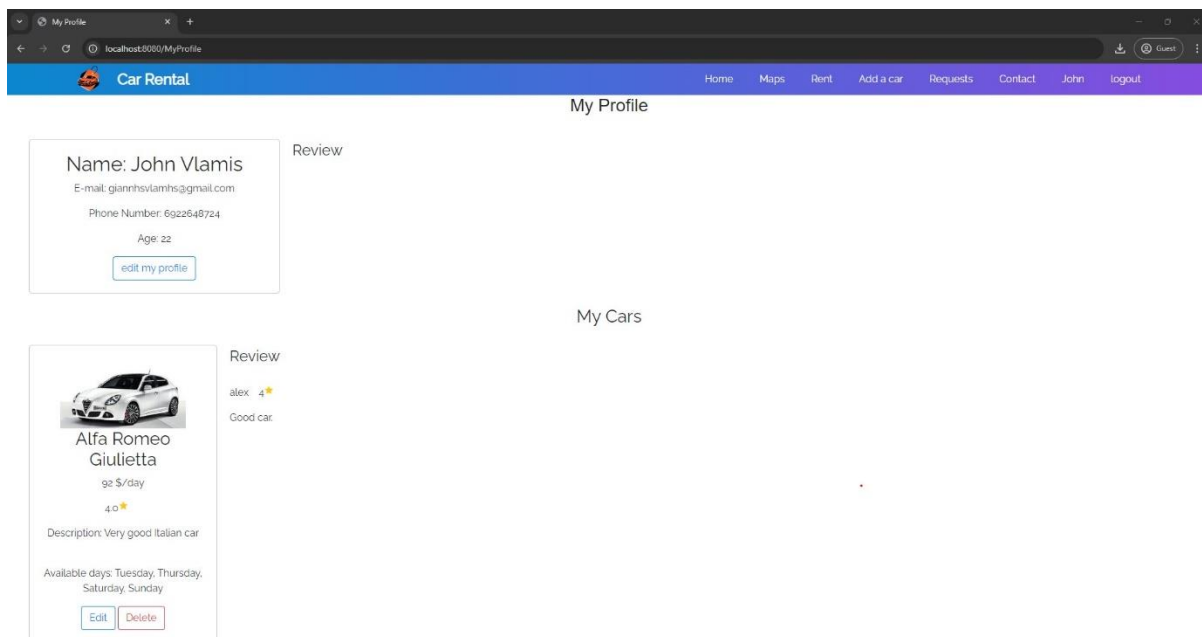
My Profile
localhost:8080/MyProfile
Guest

Car Rental
Home Maps Rent Add a car Requests Contact John logout

My Profile

Name: John Vlamis
E-mail: giannhsvlamhs@gmail.com
Phone Number: 6922648724
Age: 22
edit my profile

Review

My Cars

Alfa Romeo Giulietta
92 $/day
4.0
Description: Very good Italian car
Available days: Tuesday, Thursday, Saturday, Sunday
Edit Delete

Review
alex 4
Good car.